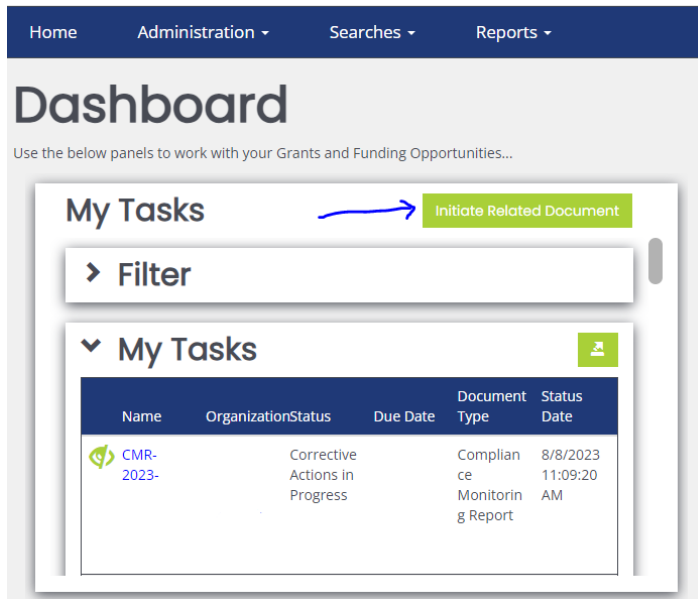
Home Administration Searches Reports

Dashboard

Use the below panels to work with your Grants and Funding Opportunities...

My Tasks

Initiate Related Document

Filter

My Tasks

| | Name | Organization | Status | Due Date | Document Type | Status Date |
|---|---|---|---|---|---|---|
| | CMR-2023- | | Corrective Actions in Progress | | Compliance Monitoring Report | 8/8/2023 11:09:20 AM |